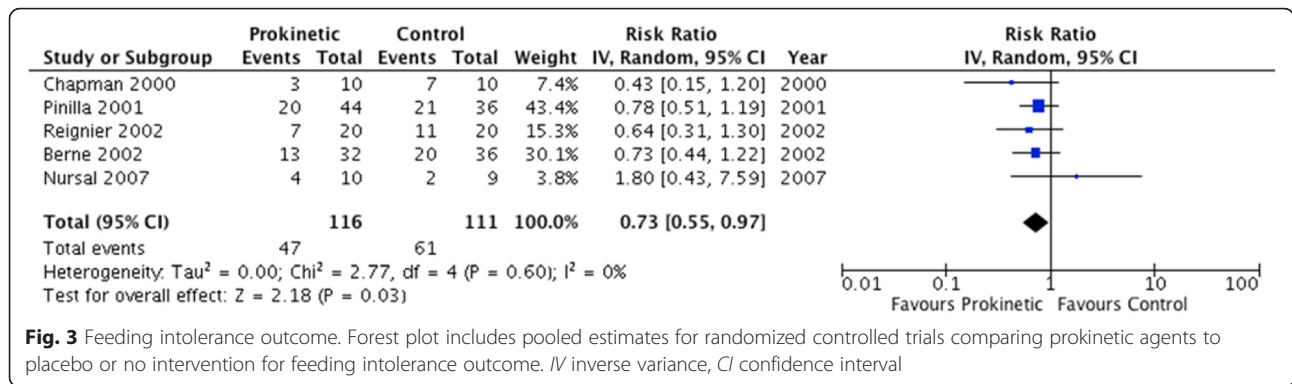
| Study or Subgroup | Prokinetic Events | Prokinetic Total | Control Events | Control Total | Weight | Risk Ratio IV, Random, 95% CI | Year |
|---|---|---|---|---|---|---|---|
| Chapman 2000 | 3 | 10 | 7 | 10 | 7.4% | 0.43 [0.15, 1.20] | 2000 |
| Pinilla 2001 | 20 | 44 | 21 | 36 | 43.4% | 0.78 [0.51, 1.19] | 2001 |
| Reignier 2002 | 7 | 20 | 11 | 20 | 15.3% | 0.64 [0.31, 1.30] | 2002 |
| Berne 2002 | 13 | 32 | 20 | 36 | 30.1% | 0.73 [0.44, 1.22] | 2002 |
| Nursal 2007 | 4 | 10 | 2 | 9 | 3.8% | 1.80 [0.43, 7.59] | 2007 |
| **Total (95% CI)** | | **116** | | **111** | **100.0%** | **0.73 [0.55, 0.97]** | |
| Total events | 47 | | 61 | | | | |

Heterogeneity: Tau$^2$ = 0.00; Chi$^2$ = 2.77, df = 4 (P = 0.60); I$^2$ = 0%
Test for overall effect: Z = 2.18 (P = 0.03)

Risk Ratio
IV, Random, 95% CI

0.01 0.1 1 10 100
Favours Prokinetic Favours Control

**Fig. 3** Feeding intolerance outcome. Forest plot includes pooled estimates for randomized controlled trials comparing prokinetic agents to placebo or no intervention for feeding intolerance outcome. *IV* inverse variance, *CI* confidence interval